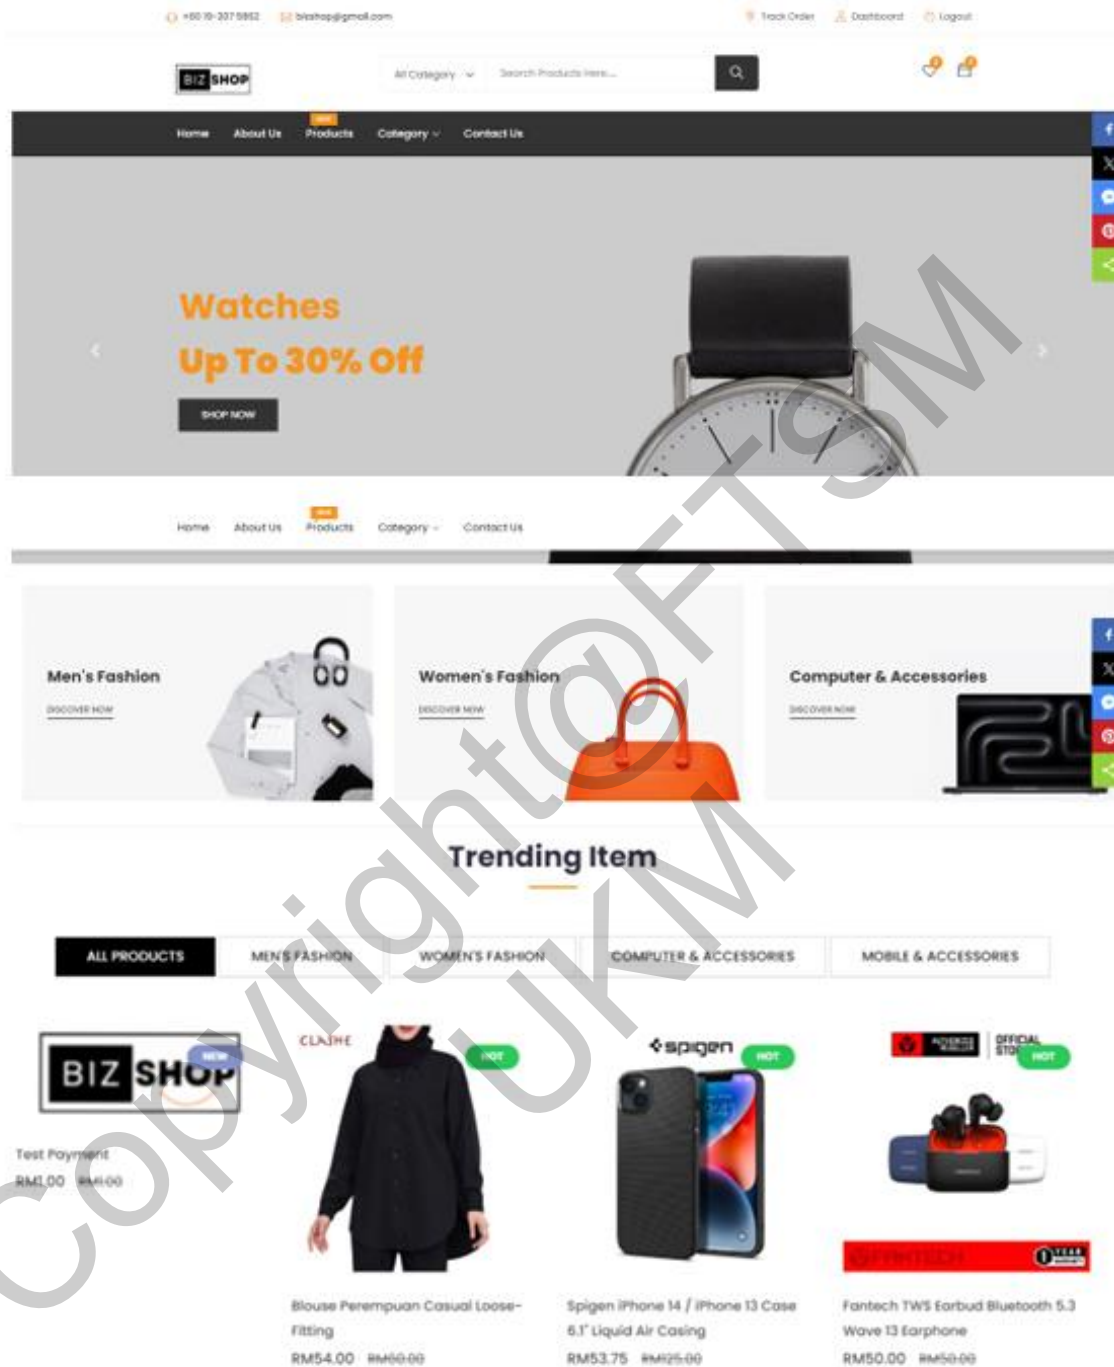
+60 19-207 5952 bizshop@gmail.com Track Order Dashboard Logout

BIZ SHOP

All Category Search Products Here...

Home About Us NEW Products Category Contact Us

Watches
Up To 30% Off
SHOP NOW

Home About Us NEW Products Category Contact Us

Men's Fashion
DISCOVER NOW

Women's Fashion
DISCOVER NOW

Computer & Accessories
DISCOVER NOW

Trending Item

ALL PRODUCTS MEN'S FASHION WOMEN'S FASHION COMPUTER & ACCESSORIES MOBILE & ACCESSORIES

BIZ SHOP NEW
Test Payment
RM1.00 RM1.00

CLASHE HOT
Blouse Perempuan Casual Loose-Fitting
RM54.00 RM60.00

spigen HOT
Spigen iPhone 14 / iPhone 13 Case 6.1" Liquid Air Casing
RM53.75 RM125.00

OFFICIAL STORE HOT
Fantech TWS Earbud Bluetooth 5.3 Wave 13 Earphone
RM50.00 RM50.00

Copyright@FTSM UKM